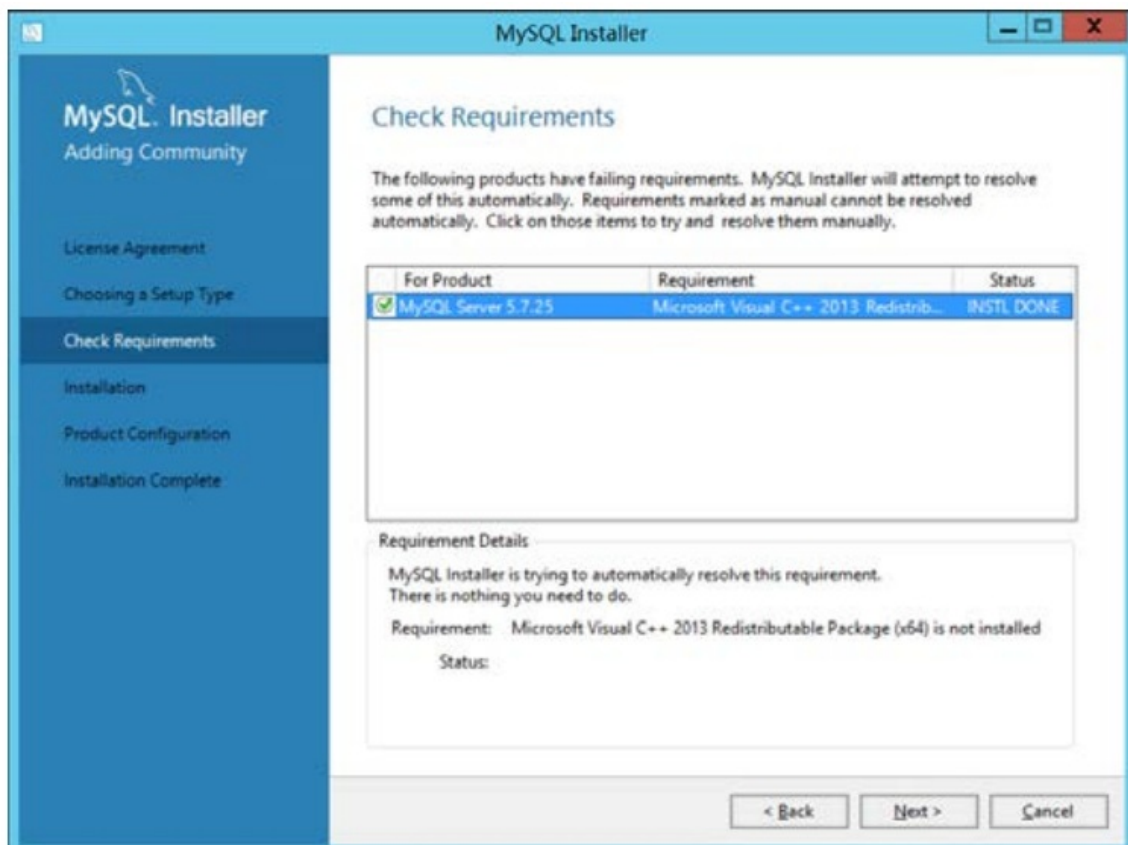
MySQL Installer

MySQL. Installer
Adding Community

License Agreement

Choosing a Setup Type

Check Requirements

Installation

Product Configuration

Installation Complete

Check Requirements

The following products have failing requirements. MySQL Installer will attempt to resolve some of this automatically. Requirements marked as manual cannot be resolved automatically. Click on those items to try and resolve them manually.

| For Product | Requirement | Status |
|---|---|---|
| MySQL Server 5.7.25 | Microsoft Visual C++ 2013 Redistrib... | INSTL DONE |

Requirement Details

MySQL Installer is trying to automatically resolve this requirement. There is nothing you need to do.

Requirement: Microsoft Visual C++ 2013 Redistributable Package (x64) is not installed

Status:

< Back

Next >

Cancel